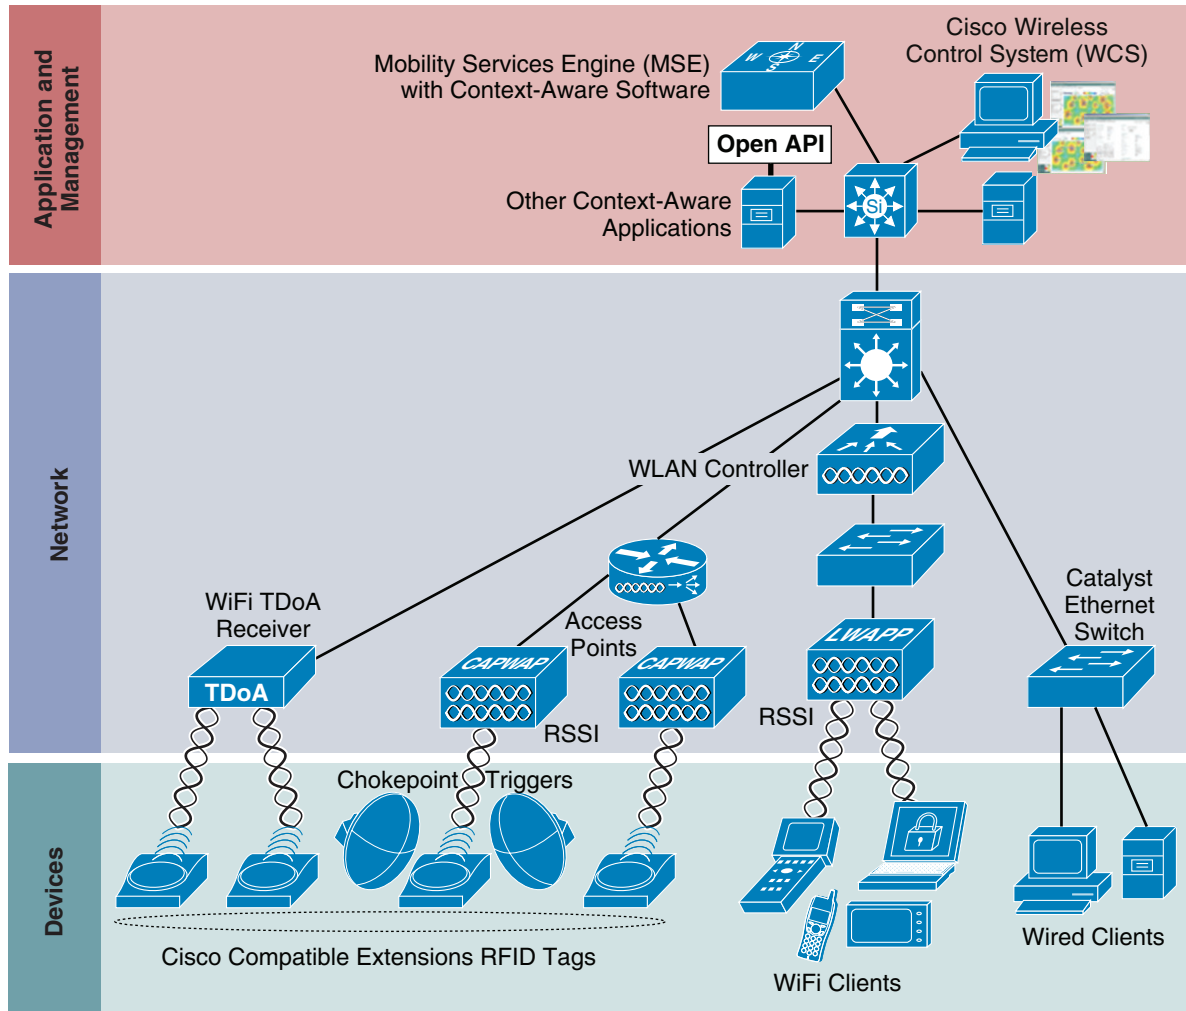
Application and Management

Mobility Services Engine (MSE) with Context-Aware Software

Cisco Wireless Control System (WCS)

Open API

Other Context-Aware Applications

Si

Network

WLAN Controller

WiFi TDoA Receiver

TDoA

Access Points

CAPWAP

CAPWAP

LWAPP

RSSI

RSSI

Catalyst Ethernet Switch

Devices

Chokepoint

Triggers

Cisco Compatible Extensions RFID Tags

WiFi Clients

Wired Clients